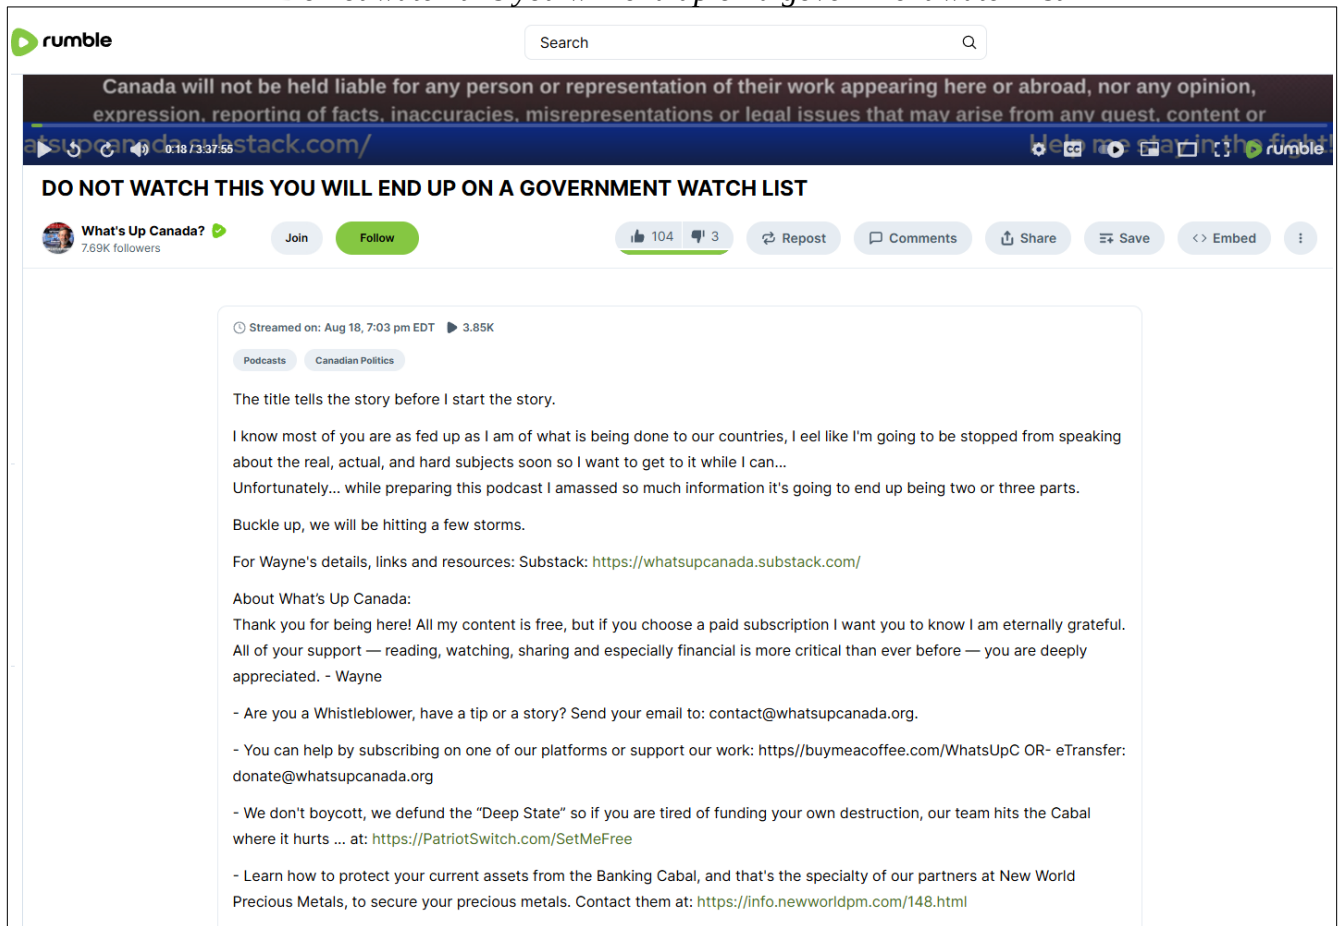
rumble

Search

Canada will not be held liable for any person or representation of their work appearing here or abroad, nor any opinion, expression, reporting of facts, inaccuracies, misrepresentations or legal issues that may arise from any guest, content or

atsupcanada.substack.com/

0:18 / 3:37:55

Help me stay in the fight!

rumble

DO NOT WATCH THIS YOU WILL END UP ON A GOVERNMENT WATCH LIST

What's Up Canada?
7.69K followers

Join

Follow

104

3

Repost

Comments

Share

Save

Embed

Streamed on: Aug 18, 7:03 pm EDT 3.85K

Podcasts

Canadian Politics

The title tells the story before I start the story.

I know most of you are as fed up as I am of what is being done to our countries, I eel like I'm going to be stopped from speaking about the real, actual, and hard subjects soon so I want to get to it while I can...
Unfortunately... while preparing this podcast I amassed so much information it's going to end up being two or three parts.

Buckle up, we will be hitting a few storms.

For Wayne's details, links and resources: Substack: https://whatsupcanada.substack.com/

About What's Up Canada:
Thank you for being here! All my content is free, but if you choose a paid subscription I want you to know I am eternally grateful. All of your support — reading, watching, sharing and especially financial is more critical than ever before — you are deeply appreciated. - Wayne

- Are you a Whistleblower, have a tip or a story? Send your email to: contact@whatsupcanada.org.

- You can help by subscribing on one of our platforms or support our work: https//buymeacoffee.com/WhatsUpC OR- eTransfer: donate@whatsupcanada.org

- We don't boycott, we defund the "Deep State" so if you are tired of funding your own destruction, our team hits the Cabal where it hurts ... at: https://PatriotSwitch.com/SetMeFree

- Learn how to protect your current assets from the Banking Cabal, and that's the specialty of our partners at New World Precious Metals, to secure your precious metals. Contact them at: https://info.newworldpm.com/148.html